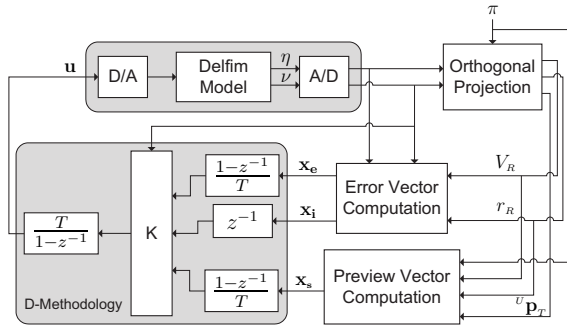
$\pi$

$\mathbf{u}$

D/A

Delfim Model

$\eta$

$\nu$

A/D

Orthogonal Projection

$\frac{1-z^{-1}}{T}$

$\mathbf{x_e}$

$V_R$

Error Vector Computation

$\frac{T}{1-z^{-1}}$

K

$z^{-1}$

$\mathbf{x_i}$

$r_R$

$\frac{1-z^{-1}}{T}$

$\mathbf{x_s}$

Preview Vector Computation

D-Methodology

$^{U}\mathbf{p}_T$